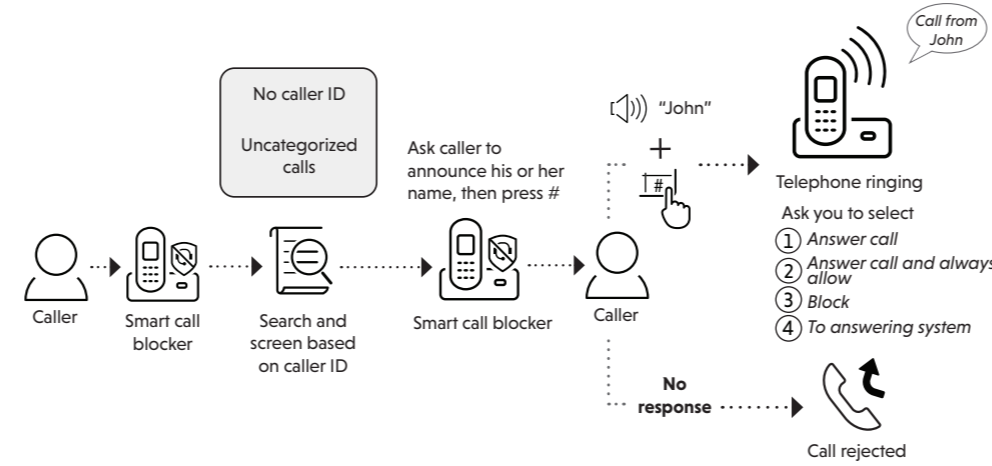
Call from John

No caller ID

Uncategorized calls

"John"

#

Ask caller to announce his or her name, then press #

Telephone ringing

Ask you to select

1 Answer call

2 Answer call and always allow

3 Block

4 To answering system

Caller

Smart call blocker

Search and screen based on caller ID

Smart call blocker

Caller

No response

Call rejected